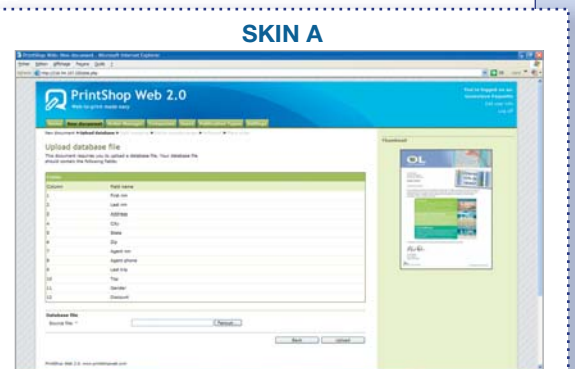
SKIN A

PrintShop Web 2.0

Web-to-print made easy

Upload database file

This document requires you to upload a database file. Your database file should contain the following fields:

| Column | Field name |
|---|---|
| 1 | First nm |
| 2 | Last nm |
| 3 | Address |
| 4 | City |
| 5 | State |
| 6 | Zip |
| 7 | Agent nm |
| 8 | Agent phone |
| 9 | Last trip |
| 10 | Trip |
| 11 | Gender |
| 12 | Discount |

Database file

Source file *

Browse...

Back

Upload

Thumbnail

PrintShop Web 2.0 www.printshopweb.com